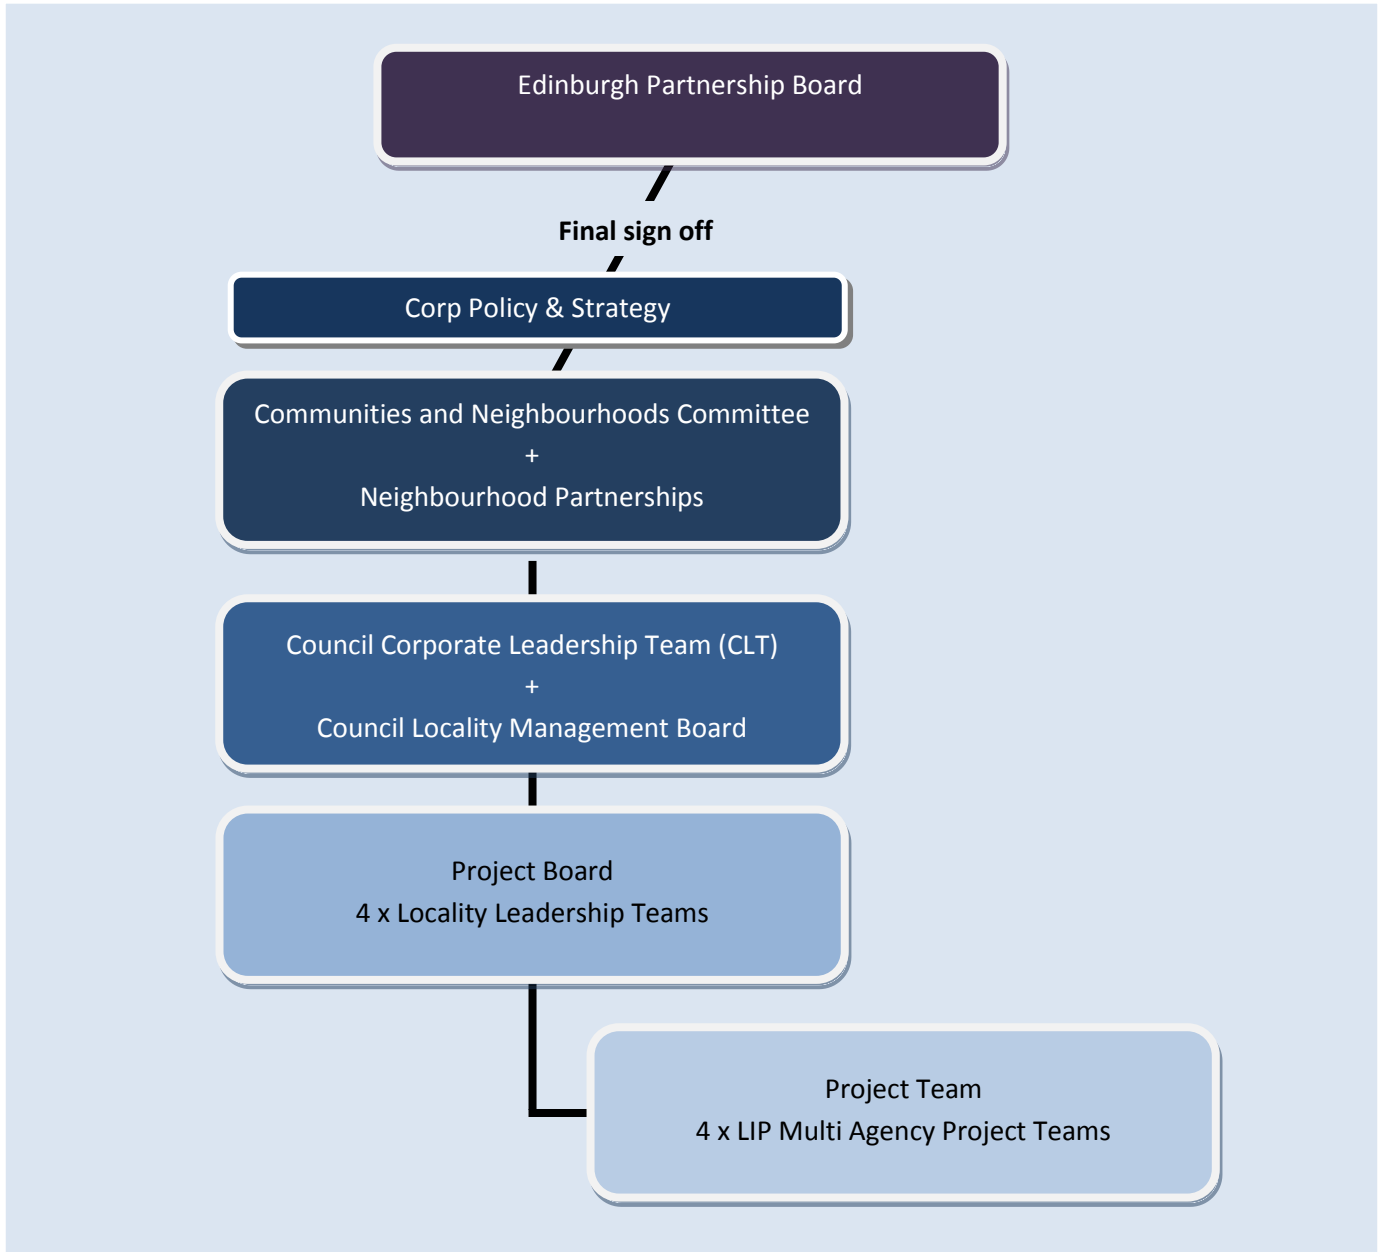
Edinburgh Partnership Board

Final sign off

Corp Policy & Strategy

Communities and Neighbourhoods Committee
+
Neighbourhood Partnerships

Council Corporate Leadership Team (CLT)
+
Council Locality Management Board

Project Board
4 x Locality Leadership Teams

Project Team
4 x LIP Multi Agency Project Teams